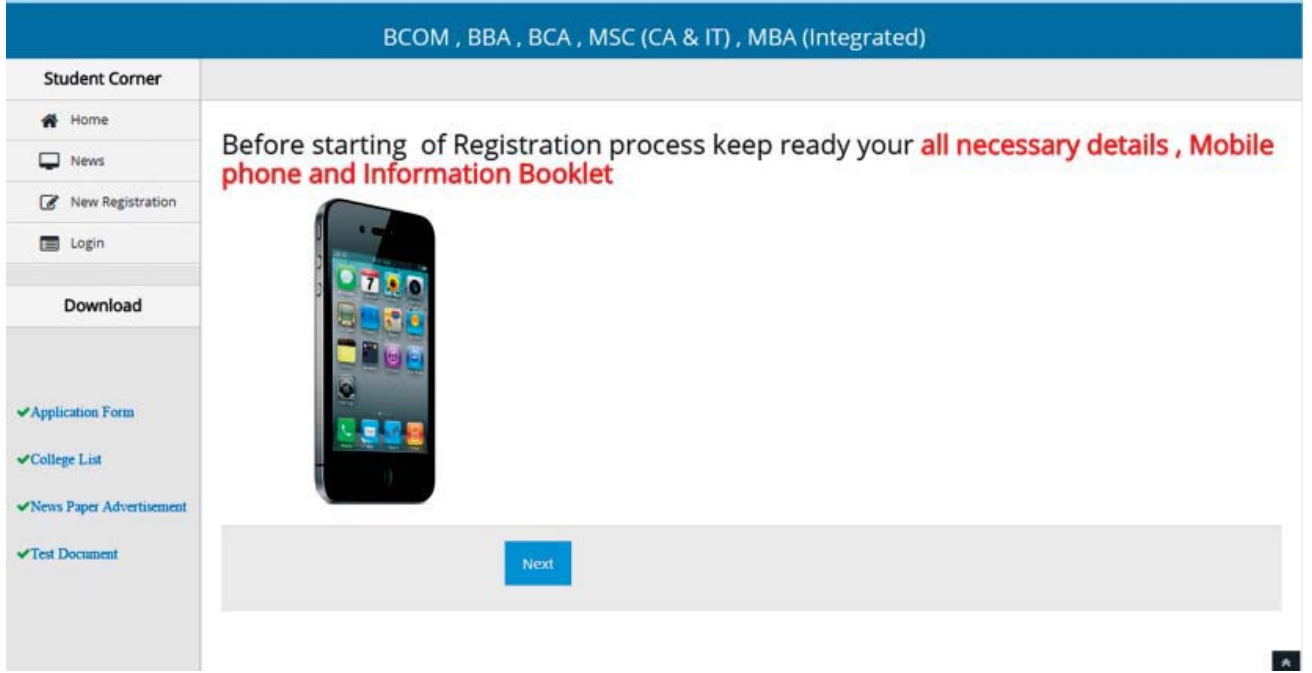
BCOM , BBA , BCA , MSC (CA & IT) , MBA (Integrated)

Student Corner

Home

News

New Registration

Login

Download

✔Application Form

✔College List

✔News Paper Advertisement

✔Test Document

Before starting of Registration process keep ready your all necessary details , Mobile phone and Information Booklet

7

Next